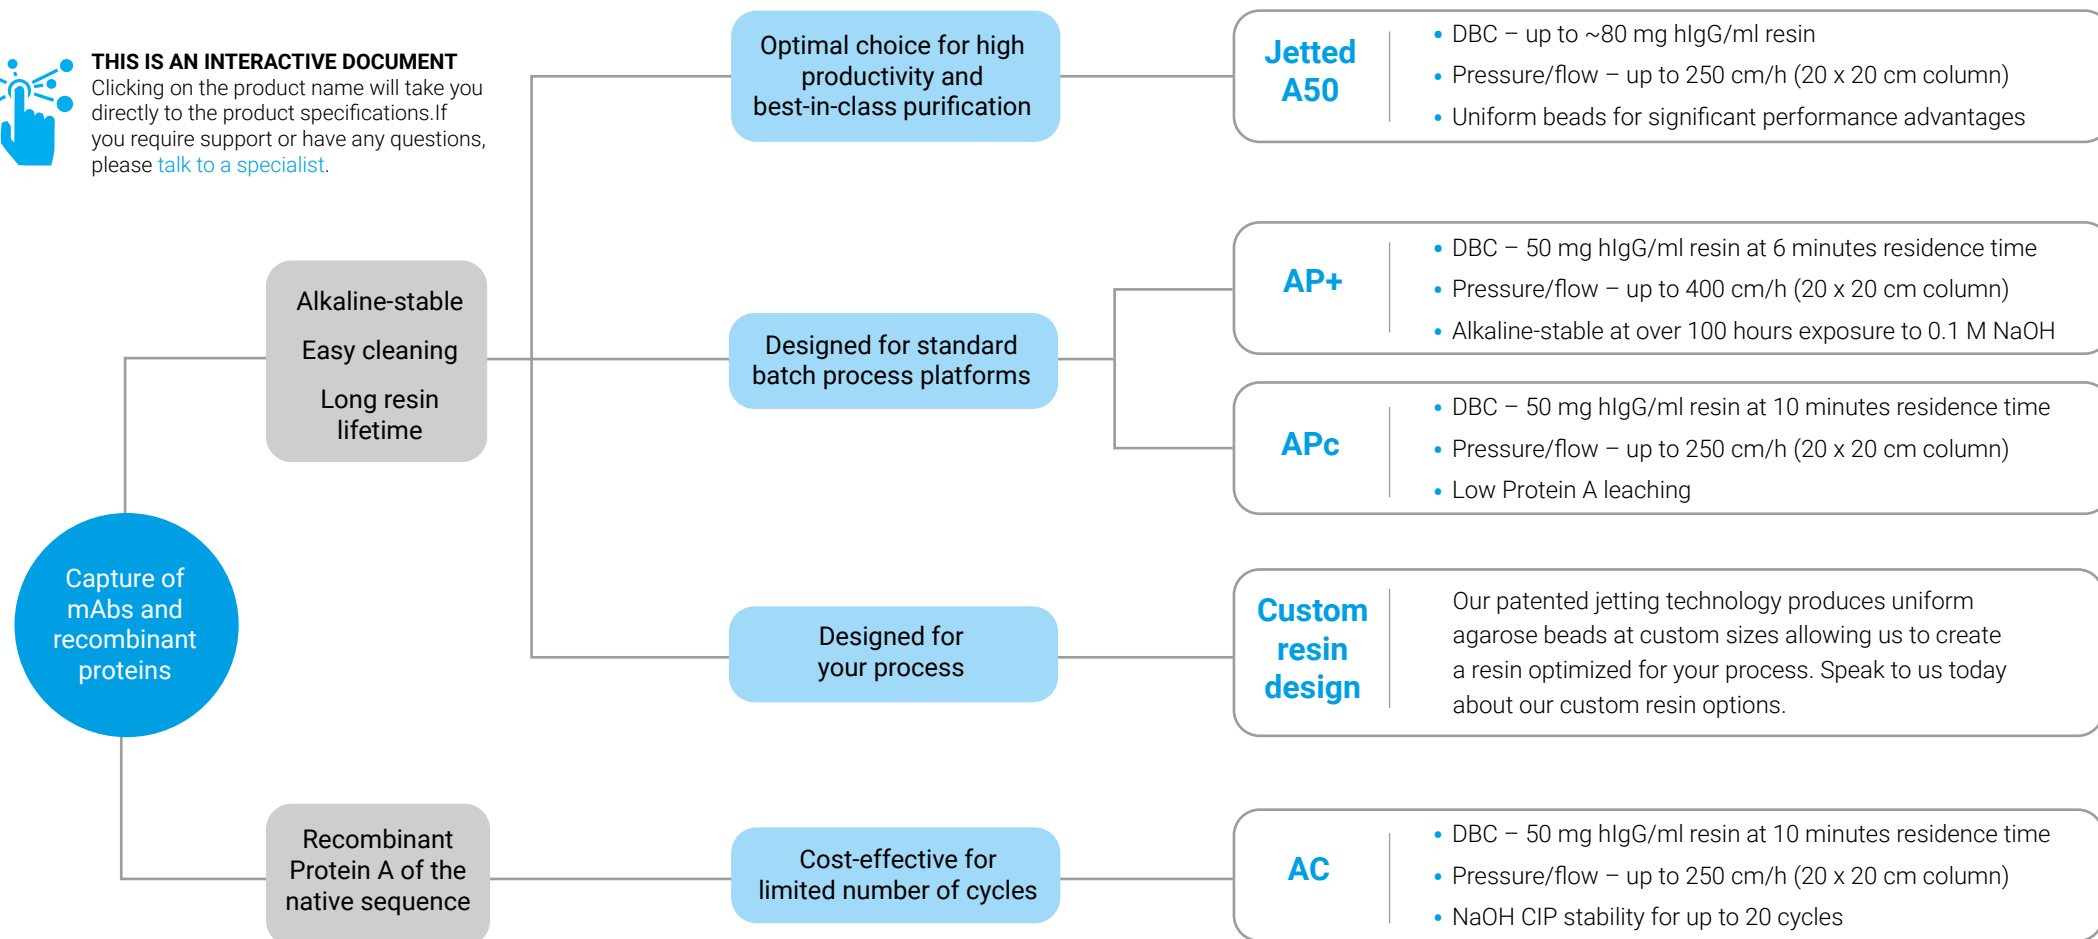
THIS IS AN INTERACTIVE DOCUMENT
Clicking on the product name will take you directly to the product specifications.If you require support or have any questions, please talk to a specialist.

Capture of mAbs and recombinant proteins

Alkaline-stable
Easy cleaning
Long resin lifetime

Recombinant Protein A of the native sequence

Optimal choice for high productivity and best-in-class purification

Designed for standard batch process platforms

Designed for your process

Cost-effective for limited number of cycles

Jetted A50
• DBC – up to ~80 mg hIgG/ml resin
• Pressure/flow – up to 250 cm/h (20 x 20 cm column)
• Uniform beads for significant performance advantages

AP+
• DBC – 50 mg hIgG/ml resin at 6 minutes residence time
• Pressure/flow – up to 400 cm/h (20 x 20 cm column)
• Alkaline-stable at over 100 hours exposure to 0.1 M NaOH

APc
• DBC – 50 mg hIgG/ml resin at 10 minutes residence time
• Pressure/flow – up to 250 cm/h (20 x 20 cm column)
• Low Protein A leaching

Custom resin design
Our patented jetting technology produces uniform agarose beads at custom sizes allowing us to create a resin optimized for your process. Speak to us today about our custom resin options.

AC
• DBC – 50 mg hIgG/ml resin at 10 minutes residence time
• Pressure/flow – up to 250 cm/h (20 x 20 cm column)
• NaOH CIP stability for up to 20 cycles